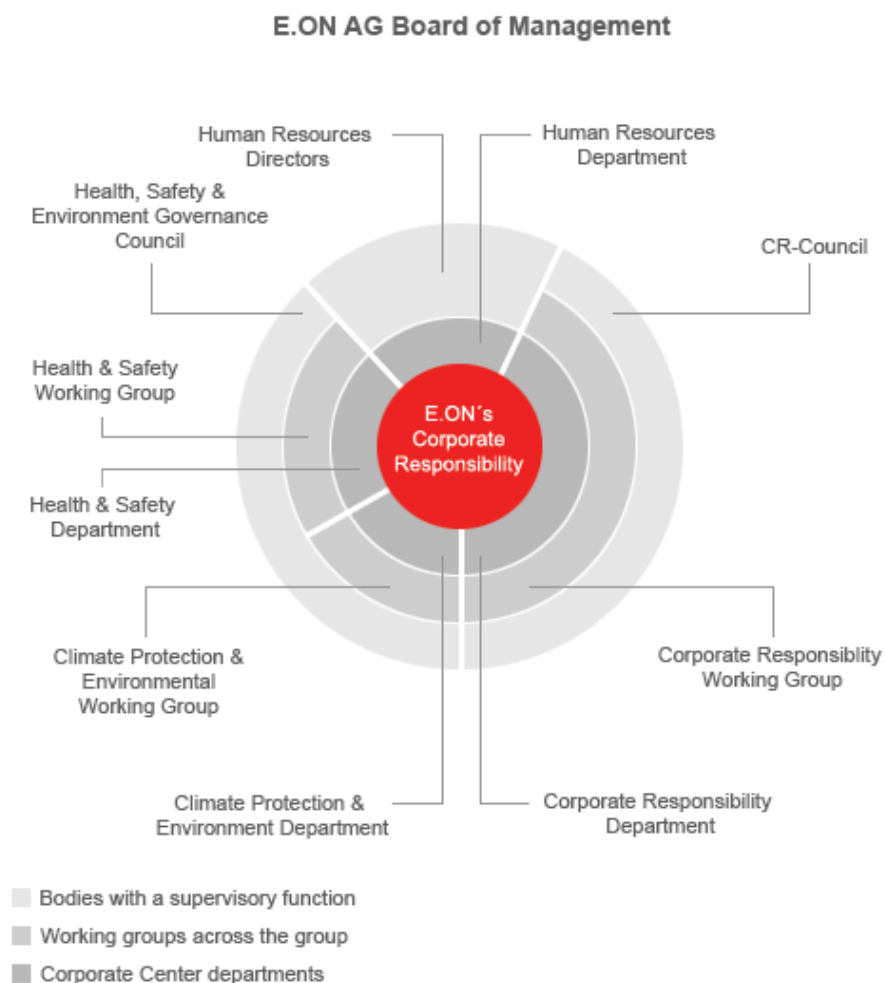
E.ON AG Board of Management

Human Resources Directors

Human Resources Department

Health, Safety & Environment Governance Council

CR-Council

Health & Safety Working Group

E.ON´s Corporate Responsibility

Health & Safety Department

Climate Protection & Environmental Working Group

Corporate Responsiblity Working Group

Climate Protection & Environment Department

Corporate Responsibility Department

Bodies with a supervisory function

Working groups across the group

Corporate Center departments